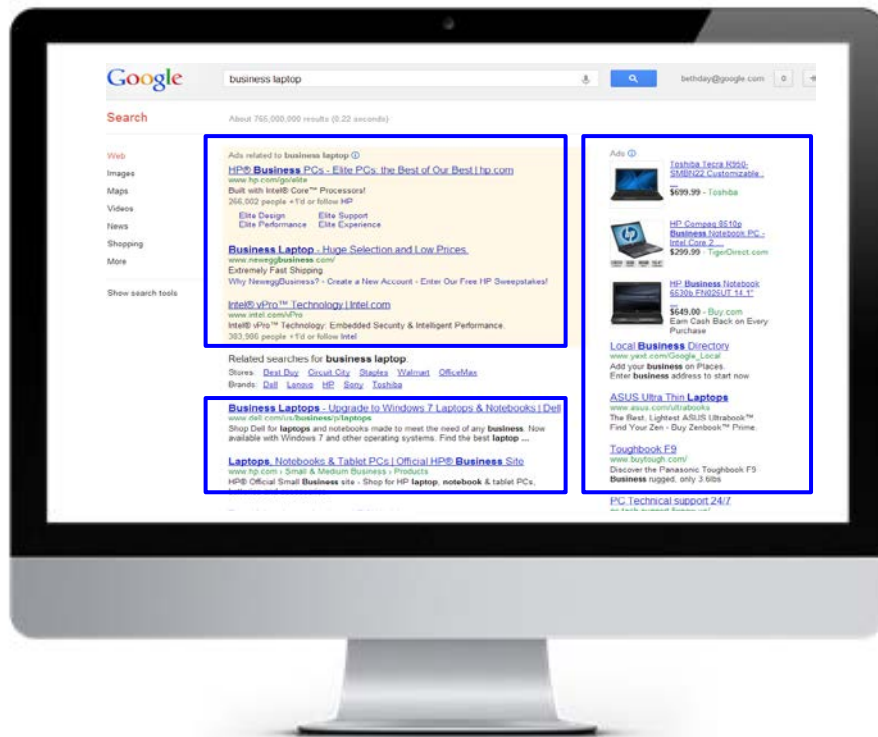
Google

business laptop

bethday@google.com

Search

About 765,000,000 results (0.22 seconds)

Web
Images
Maps
Videos
News
Shopping
More

Show search tools

Ads related to business laptop ⓘ

HP® Business PCs - Elite PCs, the Best of Our Best | hp.com
www.hp.com/go/elite
Built with Intel® Core™ Processors!
266,002 people +1'd or follow HP
Elite Design Elite Support
Elite Performance Elite Experience

Business Laptop - Huge Selection and Low Prices.
www.neweggbusiness.com/
Extremely Fast Shipping
Why NeweggBusiness? - Create a New Account - Enter Our Free HP Sweepstakes!

Intel® vPro™ Technology | Intel.com
www.intel.com/vPro
Intel® vPro™ Technology: Embedded Security & Intelligent Performance.
383,986 people +1'd or follow Intel

Related searches for business laptop:
Stores: Best Buy Circuit City Staples Walmart OfficeMax
Brands: Dell Lenovo HP Sony Toshiba

Business Laptops - Upgrade to Windows 7 Laptops & Notebooks | Dell
www.dell.com/us/business/p/laptops
Shop Dell for laptops and notebooks made to meet the need of any business. Now available with Windows 7 and other operating systems. Find the best laptop ...

Laptops, Notebooks & Tablet PCs | Official HP® Business Site
www.hp.com › Small & Medium Business › Products
HP® Official Small Business site - Shop for HP laptop, notebook & tablet PCs,

Ads ⓘ

Toshiba Tecra R950-SMBN22 Customizable ...
$699.99 - Toshiba

HP Compaq 8510p Business Notebook PC - Intel Core 2 ...
$299.99 - TigerDirect.com

HP Business Notebook 6530b FN025UT 14.1"
$649.00 - Buy.com
Earn Cash Back on Every Purchase

Local Business Directory
www.yext.com/Google_Local
Add your business on Places.
Enter business address to start now

ASUS Ultra Thin Laptops
www.asus.com/ultrabooks
The Best, Lightest ASUS Ultrabook™
Find Your Zen - Buy Zenbook™ Prime.

Toughbook F9
www.buytough.com/
Discover the Panasonic Toughbook F9
Business rugged, only 3.6lbs

PC Technical support 24/7